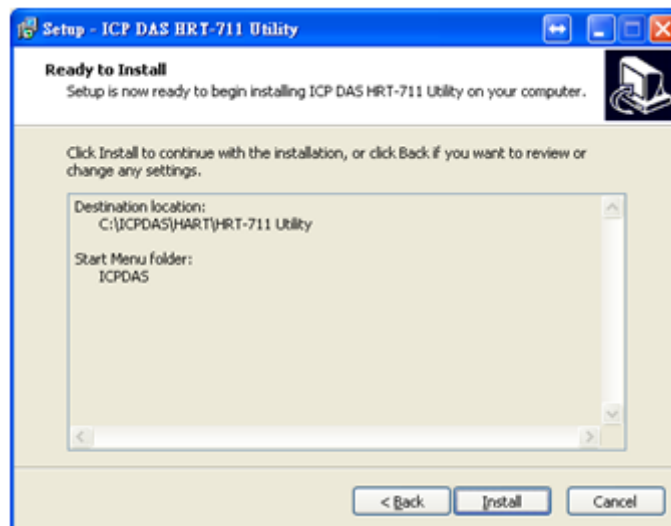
Setup - ICP DAS HRT-711 Utility

Ready to Install
Setup is now ready to begin installing ICP DAS HRT-711 Utility on your computer.

Click Install to continue with the installation, or click Back if you want to review or change any settings.

Destination location:
C:\ICPDAS\HART\HRT-711 Utility

Start Menu folder:
ICPDAS

< Back
Install
Cancel